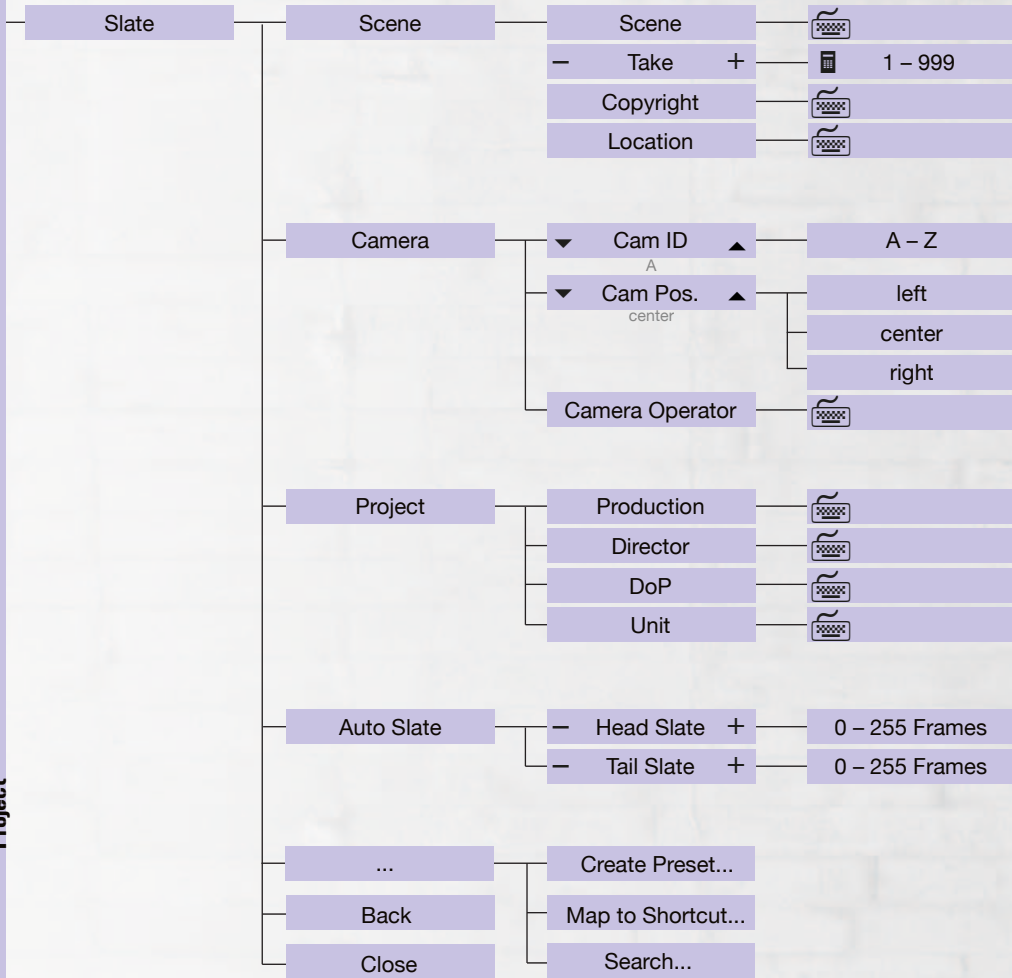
Slate

Scene
Scene
– Take + 1 – 999
Copyright
Location

Camera
Cam ID A – Z
A
Cam Pos.
center
left
center
right
Camera Operator

Project
Production
Director
DoP
Unit

Auto Slate
– Head Slate + 0 – 255 Frames
– Tail Slate + 0 – 255 Frames

...
Create Preset...
Map to Shortcut...
Search...

Back

Close

Project